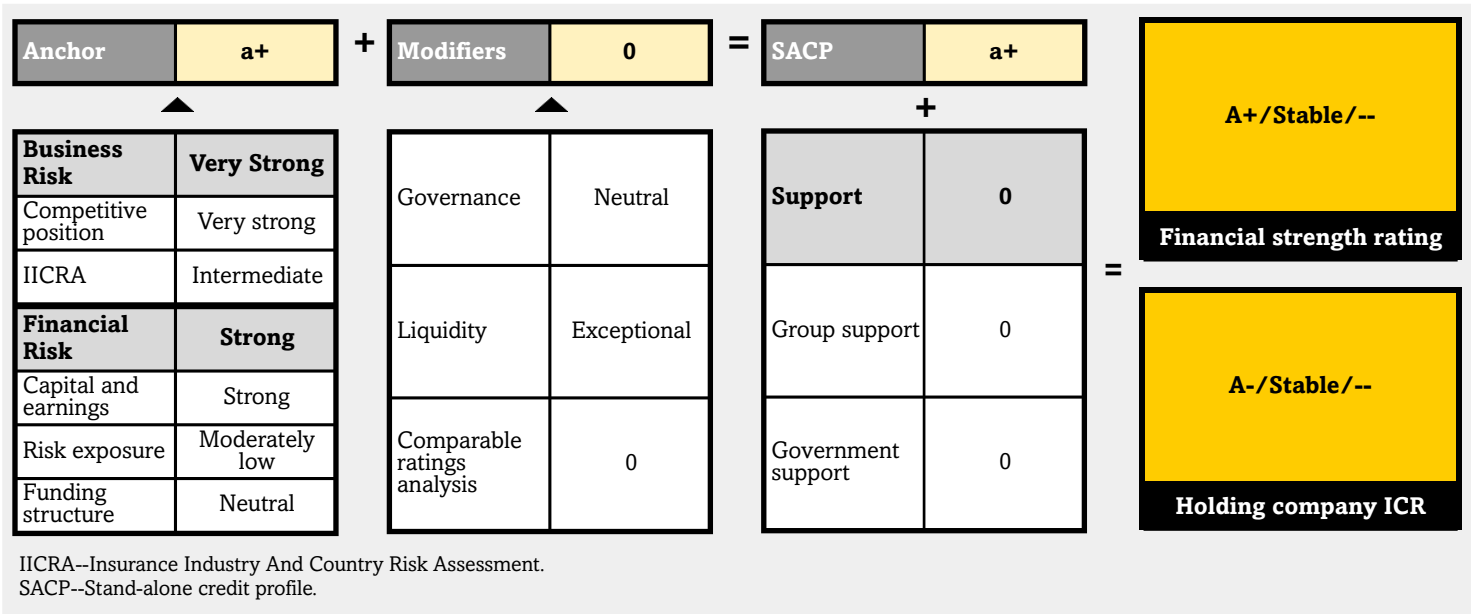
| Anchor | a+ |
|---|---|

+

| Modifiers | 0 |
|---|---|

=

| SACP | a+ |
|---|---|

| Business Risk | Very Strong |
|---|---|
| Competitive position | Very strong |
| IICRA | Intermediate |
| Financial Risk | Strong |
| Capital and earnings | Strong |
| Risk exposure | Moderately low |
| Funding structure | Neutral |

| Governance | Neutral |
|---|---|
| Liquidity | Exceptional |
| Comparable ratings analysis | 0 |

+

| Support | 0 |
|---|---|
| Group support | 0 |
| Government support | 0 |

=

A+/Stable/--

Financial strength rating

A-/Stable/--

Holding company ICR

IICRA--Insurance Industry And Country Risk Assessment.
SACP--Stand-alone credit profile.